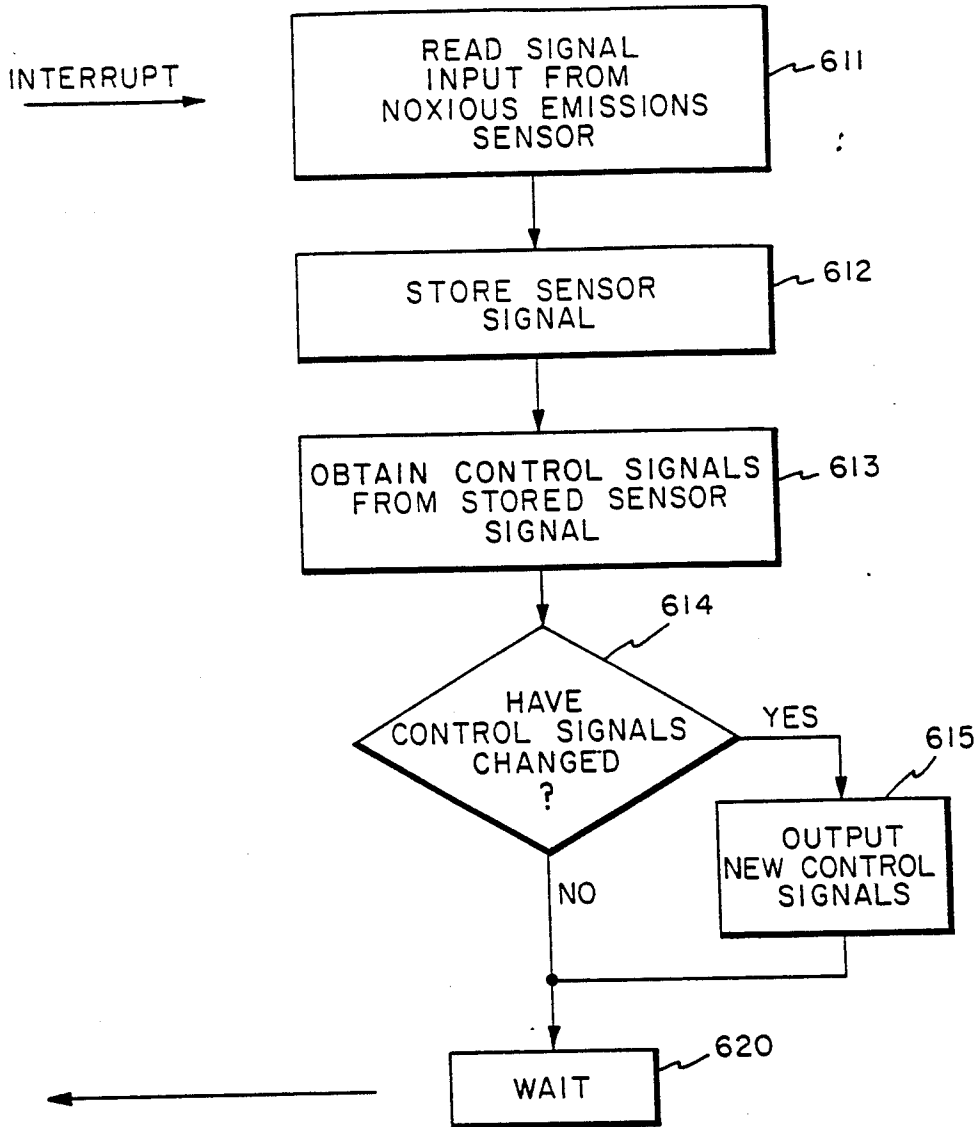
INTERRUPT

READ SIGNAL INPUT FROM NOXIOUS EMISSIONS SENSOR

611

STORE SENSOR SIGNAL

612

OBTAIN CONTROL SIGNALS FROM STORED SENSOR SIGNAL

613

614

HAVE CONTROL SIGNALS CHANGED ?

YES

615

OUTPUT NEW CONTROL SIGNALS

NO

WAIT

620